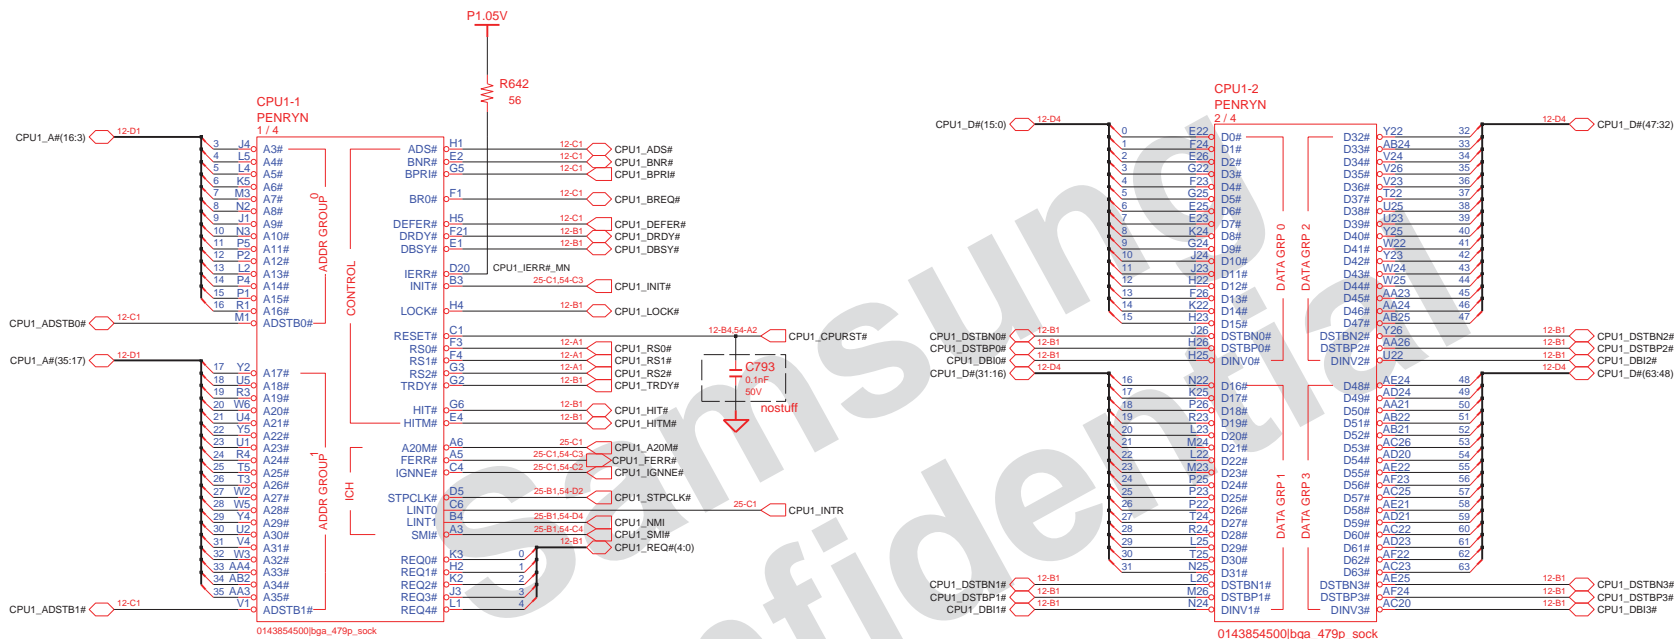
P1.05V

R642
56

CPU1-1
PENRYN
1 / 4

CPU1_A#(16:3) 12-D1
3 J4 A3#
4 L5 A4#
5 L4 A5#
6 K5 A6#
7 M3 A7#
8 N2 A8#
9 J1 A9#
10 N3 A10#
11 P5 A11#
12 P2 A12#
13 L2 A13#
14 P4 A14#
15 P1 A15#
16 R1 A16#
CPU1_ADSTB0# 12-C1 M1 ADSTB0#
ADDR GROUP 0

CPU1_A#(35:17) 12-D1
17 Y2 A17#
18 U5 A18#
19 R3 A19#
20 W6 A20#
21 U4 A21#
22 Y5 A22#
23 U1 A23#
24 R4 A24#
25 T5 A25#
26 T3 A26#
27 W2 A27#
28 W5 A28#
29 Y4 A29#
30 U2 A30#
31 V4 A31#
32 W3 A32#
33 AA4 A33#
34 AB2 A34#
35 AA3 A35#
CPU1_ADSTB1# 12-C1 V1 ADSTB1#
ADDR GROUP 1

CONTROL
ADS# H1 12-C1 CPU1_ADS#
BNR# E2 12-C1 CPU1_BNR#
BPRI# G5 12-C1 CPU1_BPRI#
BR0# F1 12-C1 CPU1_BREQ#
DEFER# H5 12-C1 CPU1_DEFER#
DRDY# F21 12-B1 CPU1_DRDY#
DBSY# E1 12-B1 CPU1_DBSY#
IERR# D20 CPU1_IERR#_MN
INIT# B3 25-C1,54-C3 CPU1_INIT#
LOCK# H4 12-B1 CPU1_LOCK#
RESET# C1 12-B4,54-A2 CPU1_CPURST#
RS0# F3 12-A1 CPU1_RS0#
RS1# F4 12-A1 CPU1_RS1#
RS2# G3 12-A1 CPU1_RS2#
TRDY# G2 12-B1 CPU1_TRDY#
HIT# G6 12-B1 CPU1_HIT#
HITM# E4 12-B1 CPU1_HITM#

C793
0.1nF
50V
nostuff

ICH
A20M# A6 25-C1 CPU1_A20M#
FERR# A5 25-C1,54-C3 CPU1_FERR#
IGNNE# C4 25-C1,54-C2 CPU1_IGNNE#
STPCLK# D5 25-B1,54-D2 CPU1_STPCLK#
LINT0 C6 25-C1 CPU1_INTR
LINT1 B4 25-B1,54-D4 CPU1_NMI
SMI# A3 25-B1,54-C4 CPU1_SMI#
12-B1 CPU1_REQ#(4:0)
REQ0# K3 0
REQ1# H2 1
REQ2# K2 2
REQ3# J3 3
REQ4# L1 4
0143854500|bga_479p_sock

CPU1-2
PENRYN
2 / 4

CPU1_D#(15:0) 12-D4
0 E22 D0#
1 F24 D1#
2 E26 D2#
3 G22 D3#
4 F23 D4#
5 G25 D5#
6 E25 D6#
7 E23 D7#
8 K24 D8#
9 G24 D9#
10 J24 D10#
11 J23 D11#
12 H22 D12#
13 F26 D13#
14 K22 D14#
15 H23 D15#
CPU1_DSTBN0# 12-B1 J26 DSTBN0#
CPU1_DSTBP0# 12-B1 H26 DSTBP0#
CPU1_DBI0# 12-B1 H25 DINV0#
DATA GRP 0

CPU1_D#(31:16) 12-D4
16 N22 D16#
17 K25 D17#
18 P26 D18#
19 R23 D19#
20 L23 D20#
21 M24 D21#
22 L22 D22#
23 M23 D23#
24 P25 D24#
25 P23 D25#
26 P22 D26#
27 T24 D27#
28 R24 D28#
29 L25 D29#
30 T25 D30#
31 N25 D31#
CPU1_DSTBN1# 12-B1 L26 DSTBN1#
CPU1_DSTBP1# 12-B1 M26 DSTBP1#
CPU1_DBI1# 12-B1 N24 DINV1#
DATA GRP 1

DATA GRP 2
D32# Y22 32
D33# AB24 33
D34# V24 34
D35# V26 35
D36# V23 36
D37# T22 37
D38# U25 38
D39# U23 39
D40# Y25 40
D41# W22 41
D42# Y23 42
D43# W24 43
D44# W25 44
D45# AA23 45
D46# AA24 46
D47# AB25 47
CPU1_D#(47:32) 12-D4
DSTBN2# Y26 12-B1 CPU1_DSTBN2#
DSTBP2# AA26 12-B1 CPU1_DSTBP2#
DINV2# U22 12-B1 CPU1_DBI2#
12-D4 CPU1_D#(63:48)

DATA GRP 3
D48# AE24 48
D49# AD24 49
D50# AA21 50
D51# AB22 51
D52# AB21 52
D53# AC26 53
D54# AD20 54
D55# AE22 55
D56# AF23 56
D57# AC25 57
D58# AE21 58
D59# AD21 59
D60# AC22 60
D61# AD23 61
D62# AF22 62
D63# AC23 63
DSTBN3# AE25 12-B1 CPU1_DSTBN3#
DSTBP3# AF24 12-B1 CPU1_DSTBP3#
DINV3# AC20 12-B1 CPU1_DBI3#
0143854500|bga_479p_sock

Samsung Confidential